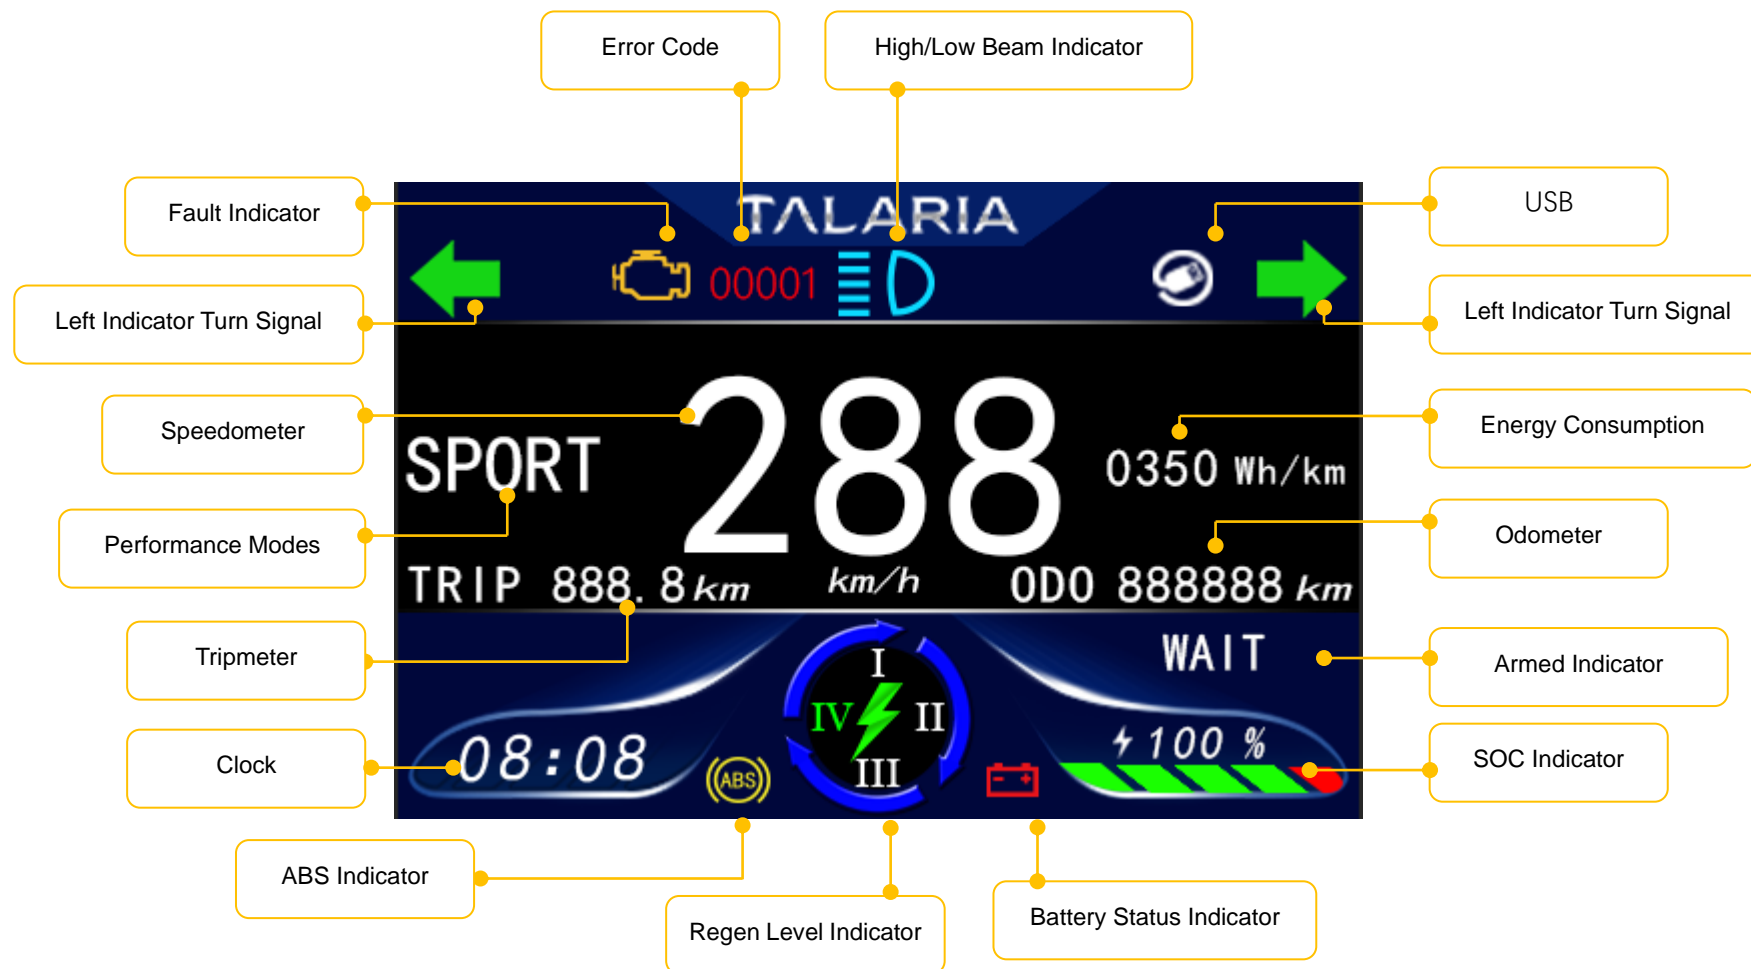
Error Code

High/Low Beam Indicator

Fault Indicator

USB

Left Indicator Turn Signal

Left Indicator Turn Signal

TALARIA

00001

Speedometer

Energy Consumption

SPORT

288

0350 Wh/km

Performance Modes

Odometer

TRIP 888.8 km

km/h

ODO 888888 km

Tripmeter

WAIT

Armed Indicator

I

IV

II

III

Clock

08:08

ABS

100 %

SOC Indicator

ABS Indicator

Regen Level Indicator

Battery Status Indicator